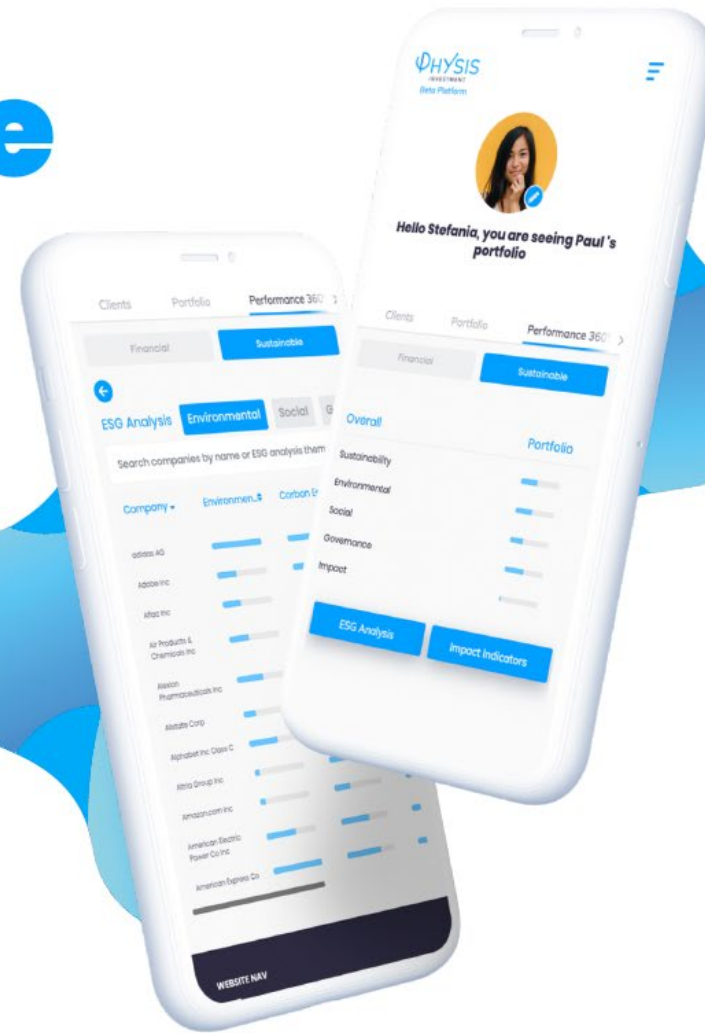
e

ΦHYSIS
INVESTMENT
Beta Platform

Hello Stefania, you are seeing Paul 's portfolio

Clients Portfolio Performance 360° >

Financial Sustainable

Overall

Portfolio

Sustainability
Environmental
Social
Governance
Impact

ESG Analysis Impact Indicators

Clients Portfolio Performance 360° >

Financial Sustainable

ESG Analysis Environmental Social G

Search companies by name or ESG analysis them

Company Environmen. Carbon E

adidas AG
Adobe Inc
Aflac Inc
Air Products & Chemicals Inc
Alexion Pharmaceuticals Inc
Allstate Corp
Alphabet Inc Class C
Altria Group Inc
Amazon.com Inc
American Electric Power Co Inc
American Express Co

WEBSITE NAV